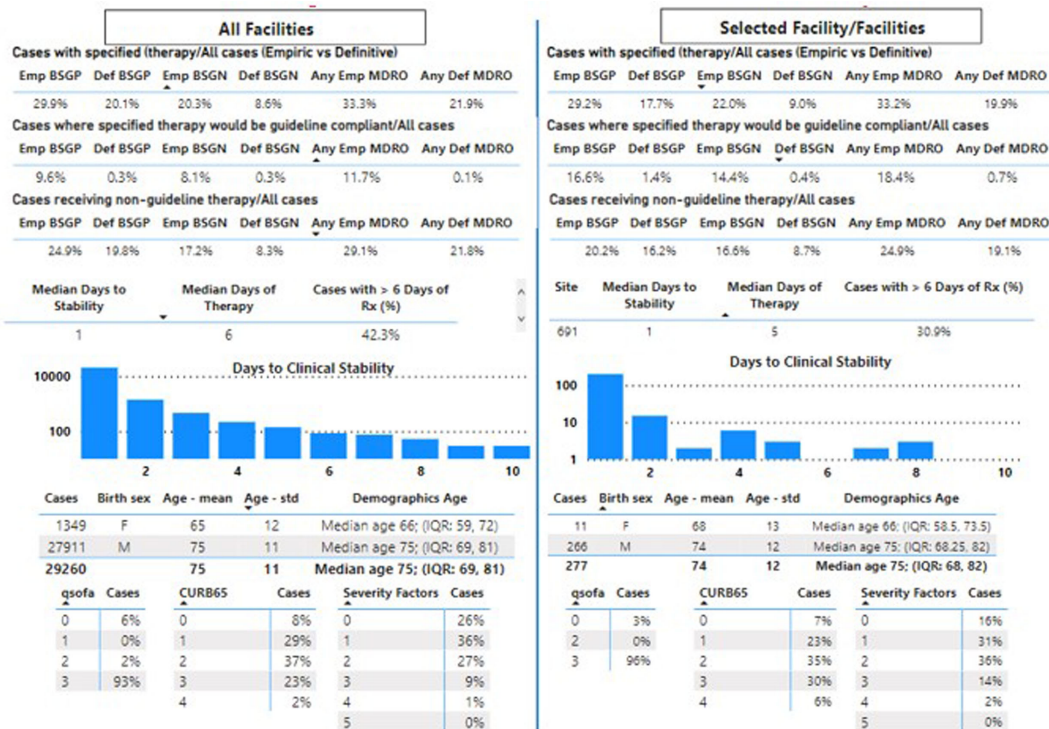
All Facilities

Cases with specified (therapy/All cases (Empiric vs Definitive)

| Emp BSGP | Def BSGP | Emp BSGN | Def BSGN | Any Emp MDRO | Any Def MDRO |
|---|---|---|---|---|---|
| 29.9% | 20.1% | 20.3% | 8.6% | 33.3% | 21.9% |

Cases where specified therapy would be guideline compliant/All cases

| Emp BSGP | Def BSGP | Emp BSGN | Def BSGN | Any Emp MDRO | Any Def MDRO |
|---|---|---|---|---|---|
| 9.6% | 0.3% | 8.1% | 0.3% | 11.7% | 0.1% |

Cases receiving non-guideline therapy/All cases

| Emp BSGP | Def BSGP | Emp BSGN | Def BSGN | Any Emp MDRO | Any Def MDRO |
|---|---|---|---|---|---|
| 24.9% | 19.8% | 17.2% | 8.3% | 29.1% | 21.8% |

| Median Days to Stability | Median Days of Therapy | Cases with > 6 Days of Rx (%) |
|---|---|---|
| 1 | 6 | 42.3% |

Days to Clinical Stability

10000
100
2 4 6 8 10

| Cases | Birth sex | Age - mean | Age - std | Demographics Age |
|---|---|---|---|---|
| 1349 | F | 65 | 12 | Median age 66; (IQR: 59, 72) |
| 27911 | M | 75 | 11 | Median age 75; (IQR: 69, 81) |
| 29260 | | 75 | 11 | Median age 75; (IQR: 69, 81) |

| qsofa | Cases |
|---|---|
| 0 | 6% |
| 1 | 0% |
| 2 | 2% |
| 3 | 93% |

| CURB65 | Cases |
|---|---|
| 0 | 8% |
| 1 | 29% |
| 2 | 37% |
| 3 | 23% |
| 4 | 2% |

| Severity Factors | Cases |
|---|---|
| 0 | 26% |
| 1 | 36% |
| 2 | 27% |
| 3 | 9% |
| 4 | 1% |
| 5 | 0% |

Selected Facility/Facilities

Cases with specified (therapy/All cases (Empiric vs Definitive)

| Emp BSGP | Def BSGP | Emp BSGN | Def BSGN | Any Emp MDRO | Any Def MDRO |
|---|---|---|---|---|---|
| 29.2% | 17.7% | 22.0% | 9.0% | 33.2% | 19.9% |

Cases where specified therapy would be guideline compliant/All cases

| Emp BSGP | Def BSGP | Emp BSGN | Def BSGN | Any Emp MDRO | Any Def MDRO |
|---|---|---|---|---|---|
| 16.6% | 1.4% | 14.4% | 0.4% | 18.4% | 0.7% |

Cases receiving non-guideline therapy/All cases

| Emp BSGP | Def BSGP | Emp BSGN | Def BSGN | Any Emp MDRO | Any Def MDRO |
|---|---|---|---|---|---|
| 20.2% | 16.2% | 16.6% | 8.7% | 24.9% | 19.1% |

| Site | Median Days to Stability | Median Days of Therapy | Cases with > 6 Days of Rx (%) |
|---|---|---|---|
| 691 | 1 | 5 | 30.9% |

Days to Clinical Stability

100
10
1
2 4 6 8 10

| Cases | Birth sex | Age - mean | Age - std | Demographics Age |
|---|---|---|---|---|
| 11 | F | 68 | 13 | Median age 66; (IQR: 58.5, 73.5) |
| 266 | M | 74 | 12 | Median age 75; (IQR: 68.25, 82) |
| 277 | | 74 | 12 | Median age 75; (IQR: 68, 82) |

| qsofa | Cases |
|---|---|
| 0 | 3% |
| 2 | 0% |
| 3 | 96% |

| CURB65 | Cases |
|---|---|
| 0 | 7% |
| 1 | 23% |
| 2 | 35% |
| 3 | 30% |
| 4 | 6% |

| Severity Factors | Cases |
|---|---|
| 0 | 16% |
| 1 | 31% |
| 2 | 36% |
| 3 | 14% |
| 4 | 2% |
| 5 | 0% |